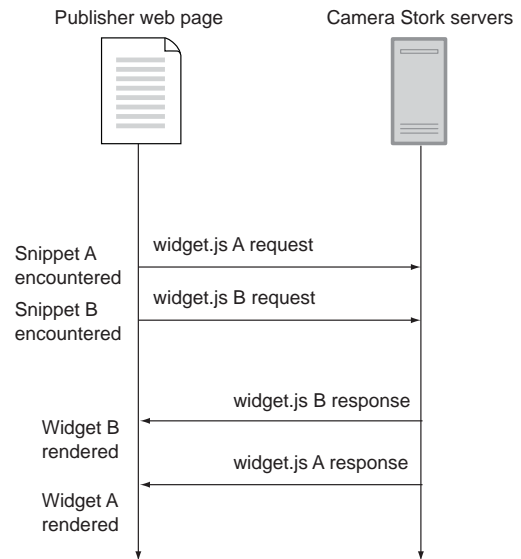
Publisher web page

Camera Stork servers

Snippet A encountered

widget.js A request

Snippet B encountered

widget.js B request

widget.js B response

Widget B rendered

widget.js A response

Widget A rendered